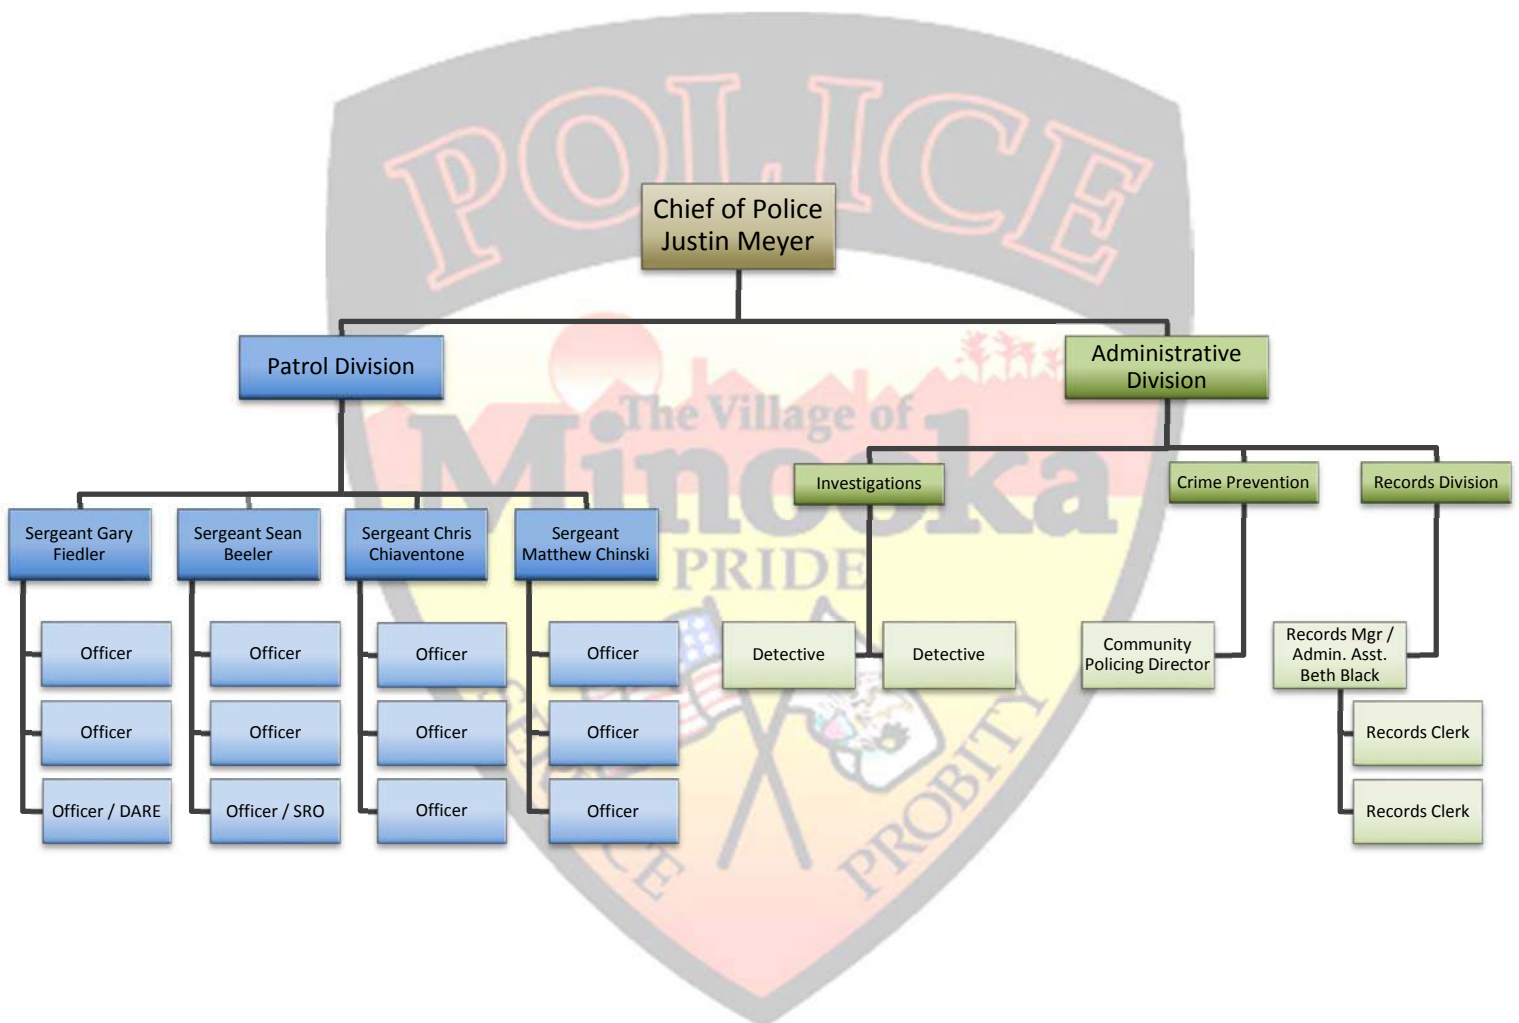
POLICE

The Village of
Minooka
PRIDE

Chief of Police
Justin Meyer

Patrol Division

Sergeant Gary Fiedler

Officer

Officer

Officer / DARE

Sergeant Sean Beeler

Officer

Officer

Officer / SRO

Sergeant Chris Chiaventone

Officer

Officer

Officer

Sergeant Matthew Chinski

Officer

Officer

Officer

Administrative Division

Investigations

Detective

Detective

Crime Prevention

Community Policing Director

Records Division

Records Mgr / Admin. Asst. Beth Black

Records Clerk

Records Clerk

PROBITY